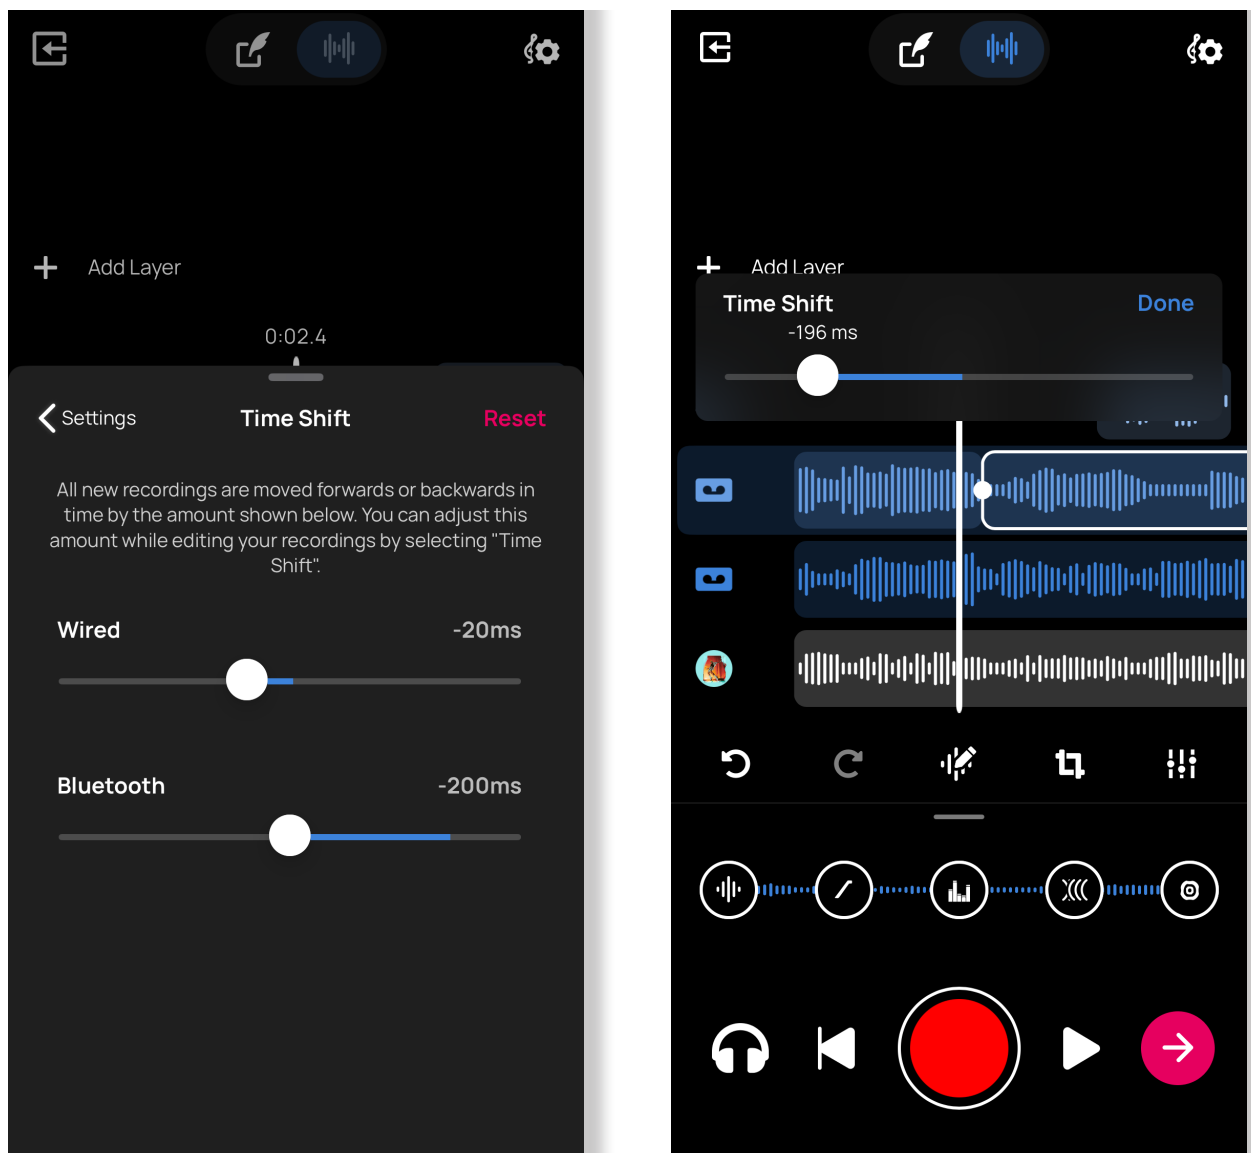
Add Layer

0:02.4

Settings

Time Shift

Reset

All new recordings are moved forwards or backwards in time by the amount shown below. You can adjust this amount while editing your recordings by selecting "Time Shift".

Wired

-20ms

Bluetooth

-200ms

Add Layer

Time Shift

Done

-196 ms